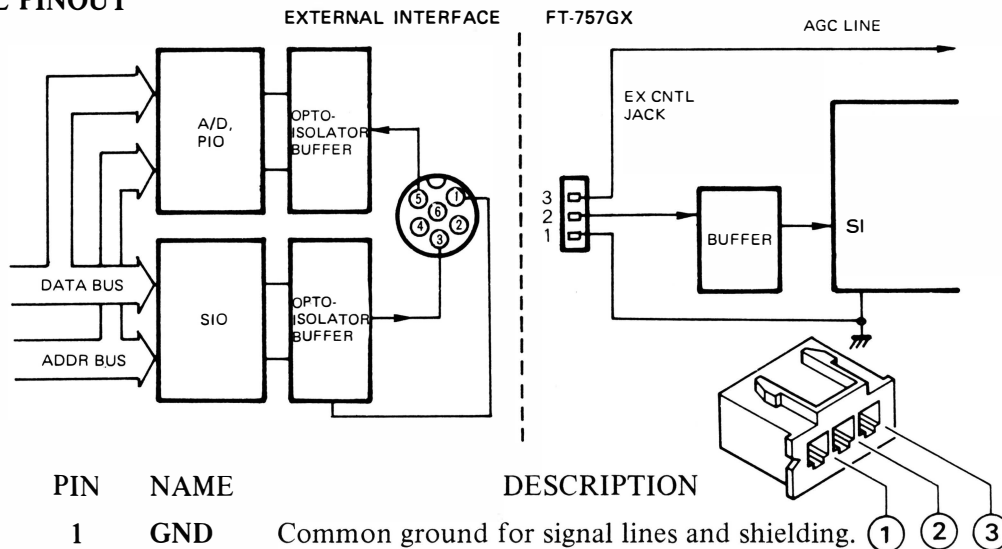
C PINOUT

EXTERNAL INTERFACE

FT-757GX

AGC LINE

A/D, PIO

OPTO-ISOLATOR BUFFER

EX CNTL JACK

5 6 1 4 2 3

3
2
1

BUFFER

SI

DATA BUS

SIO

OPTO-ISOLATOR BUFFER

ADDR BUS

PIN NAME DESCRIPTION

1 GND Common ground for signal lines and shielding.

1 2 3